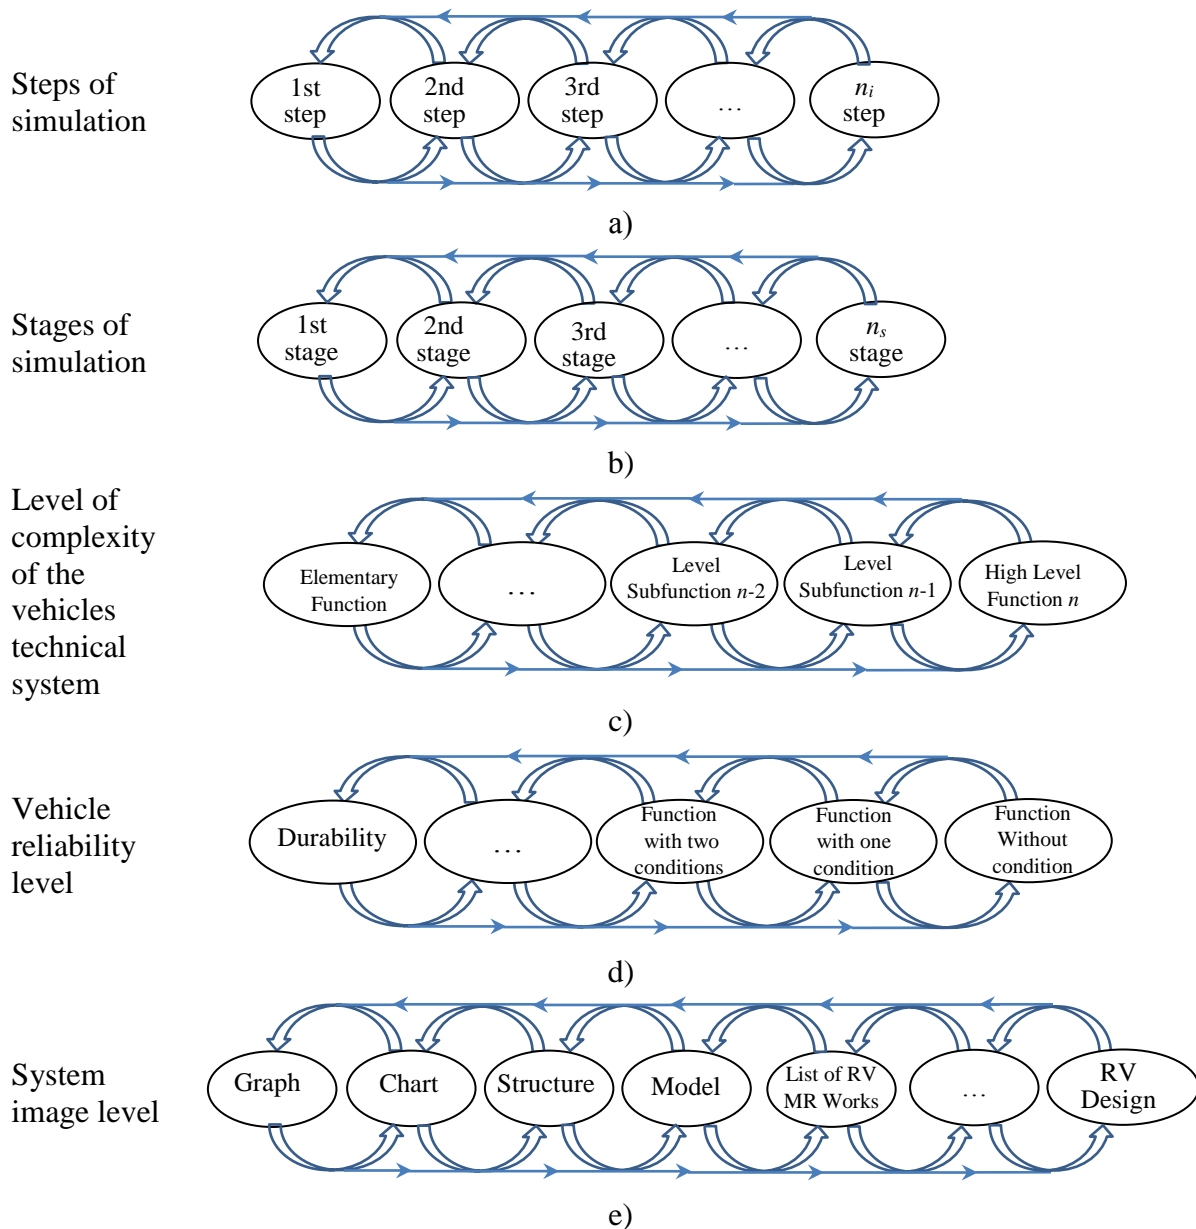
Steps of simulation

1st step

2nd step

3rd step

…

$n_i$ step

a)

Stages of simulation

1st stage

2nd stage

3rd stage

…

$n_s$ stage

b)

Level of complexity of the vehicles technical system

Elementary Function

…

Level Subfunction $n$-2

Level Subfunction $n$-1

High Level Function $n$

c)

Vehicle reliability level

Durability

…

Function with two conditions

Function with one condition

Function Without condition

d)

System image level

Graph

Chart

Structure

Model

List of RV MR Works

…

RV Design

e)